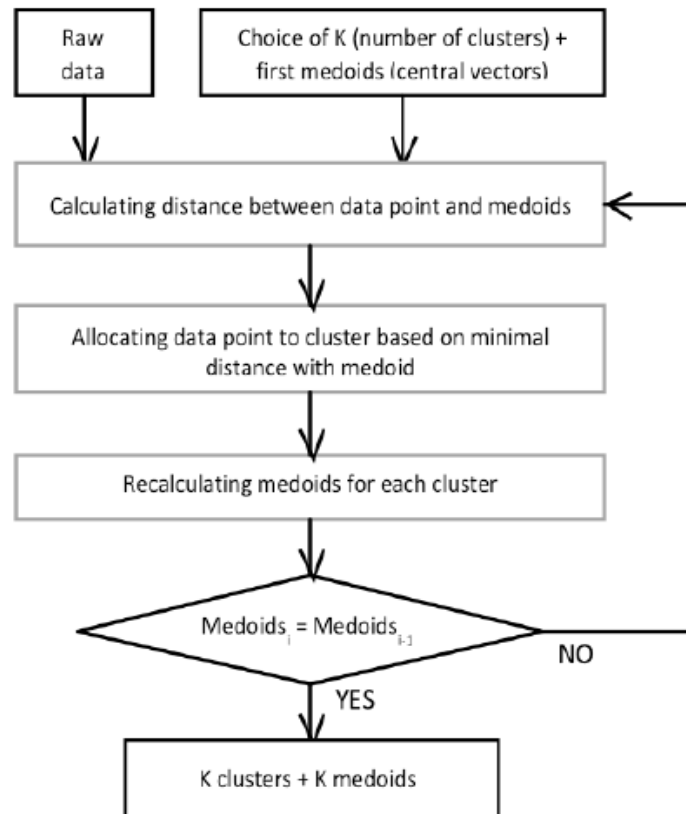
Raw data

Choice of K (number of clusters) + first medoids (central vectors)

Calculating distance between data point and medoids

Allocating data point to cluster based on minimal distance with medoid

Recalculating medoids for each cluster

$\text{Medoids}_i = \text{Medoids}_{i-1}$

NO

YES

K clusters + K medoids